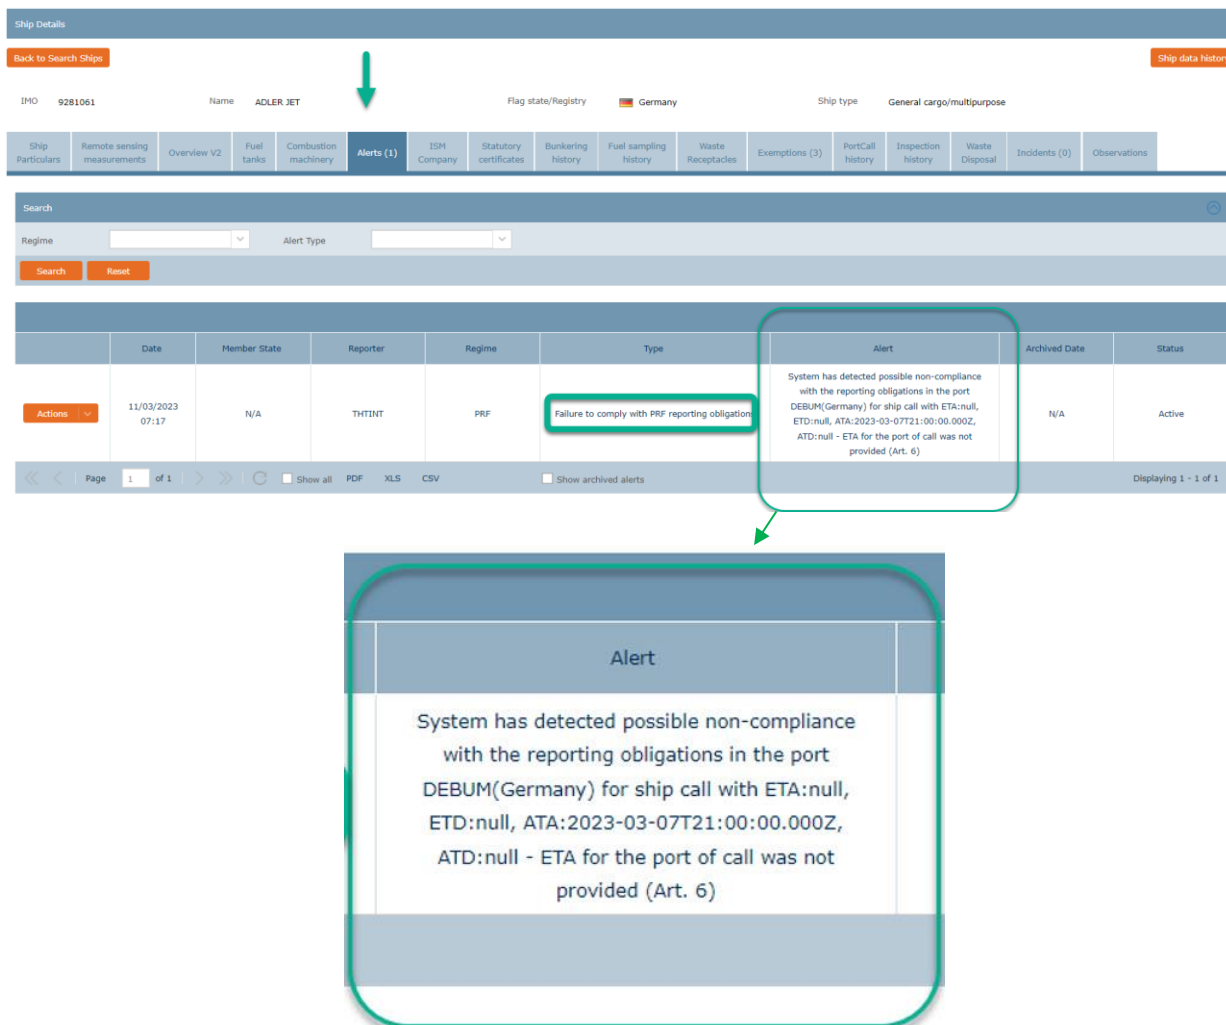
Ship Details

Back to Search Ships

Ship data histor

IMO 9281061 Name ADLER JET Flag state/Registry Germany Ship type General cargo/multipurpose

Ship Particulars | Remote sensing measurements | Overview V2 | Fuel tanks | Combustion machinery | Alerts (1) | ISM Company | Statutory certificates | Bunkering history | Fuel sampling history | Waste Receptacles | Exemptions (3) | PortCall history | Inspection history | Waste Disposal | Incidents (0) | Observations

Search

Regime

Alert Type

Search Reset

| | Date | Member State | Reporter | Regime | Type | Alert | Archived Date | Status |
|---|---|---|---|---|---|---|---|---|
| Actions | 11/03/2023 07:17 | N/A | THTINT | PRF | Failure to comply with PRF reporting obligation | System has detected possible non-compliance with the reporting obligations in the port DEBUM(Germany) for ship call with ETA:null, ETD:null, ATA:2023-03-07T21:00:00.000Z, ATD:null - ETA for the port of call was not provided (Art. 6) | N/A | Active |

Page 1 of 1 Show all PDF XLS CSV Show archived alerts Displaying 1 - 1 of 1

Alert

System has detected possible non-compliance with the reporting obligations in the port DEBUM(Germany) for ship call with ETA:null, ETD:null, ATA:2023-03-07T21:00:00.000Z, ATD:null - ETA for the port of call was not provided (Art. 6)